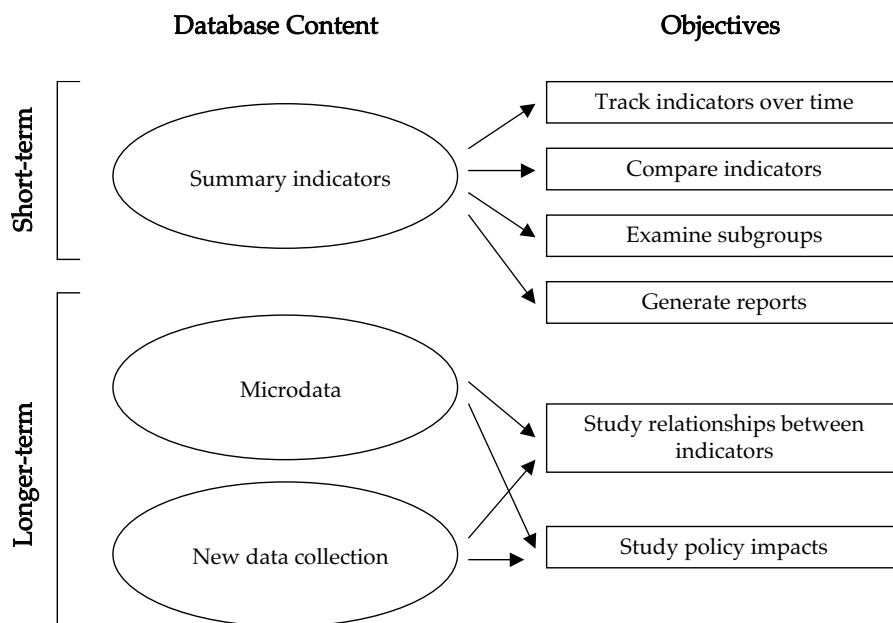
Database Content

Objectives

Short-term

Summary indicators

Track indicators over time

Compare indicators

Examine subgroups

Generate reports

Longer-term

Microdata

New data collection

Study relationships between indicators

Study policy impacts